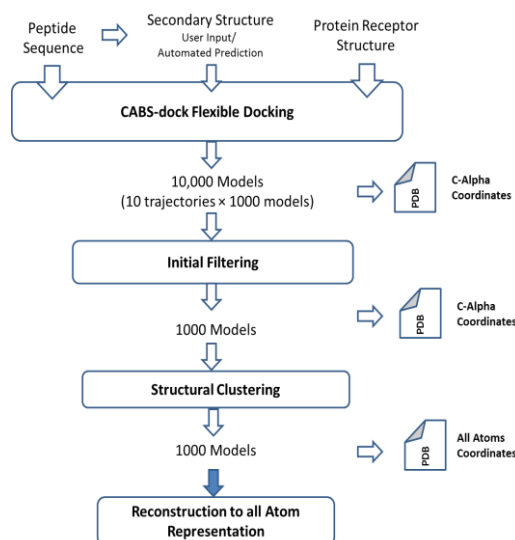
Peptide Sequence

Secondary Structure
User Input/
Automated Prediction

Protein Receptor Structure

CABS-dock Flexible Docking

10,000 Models
(10 trajectories × 1000 models)

PDB

C-Alpha Coordinates

Initial Filtering

1000 Models

PDB

C-Alpha Coordinates

Structural Clustering

1000 Models

PDB

All Atoms Coordinates

Reconstruction to all Atom Representation